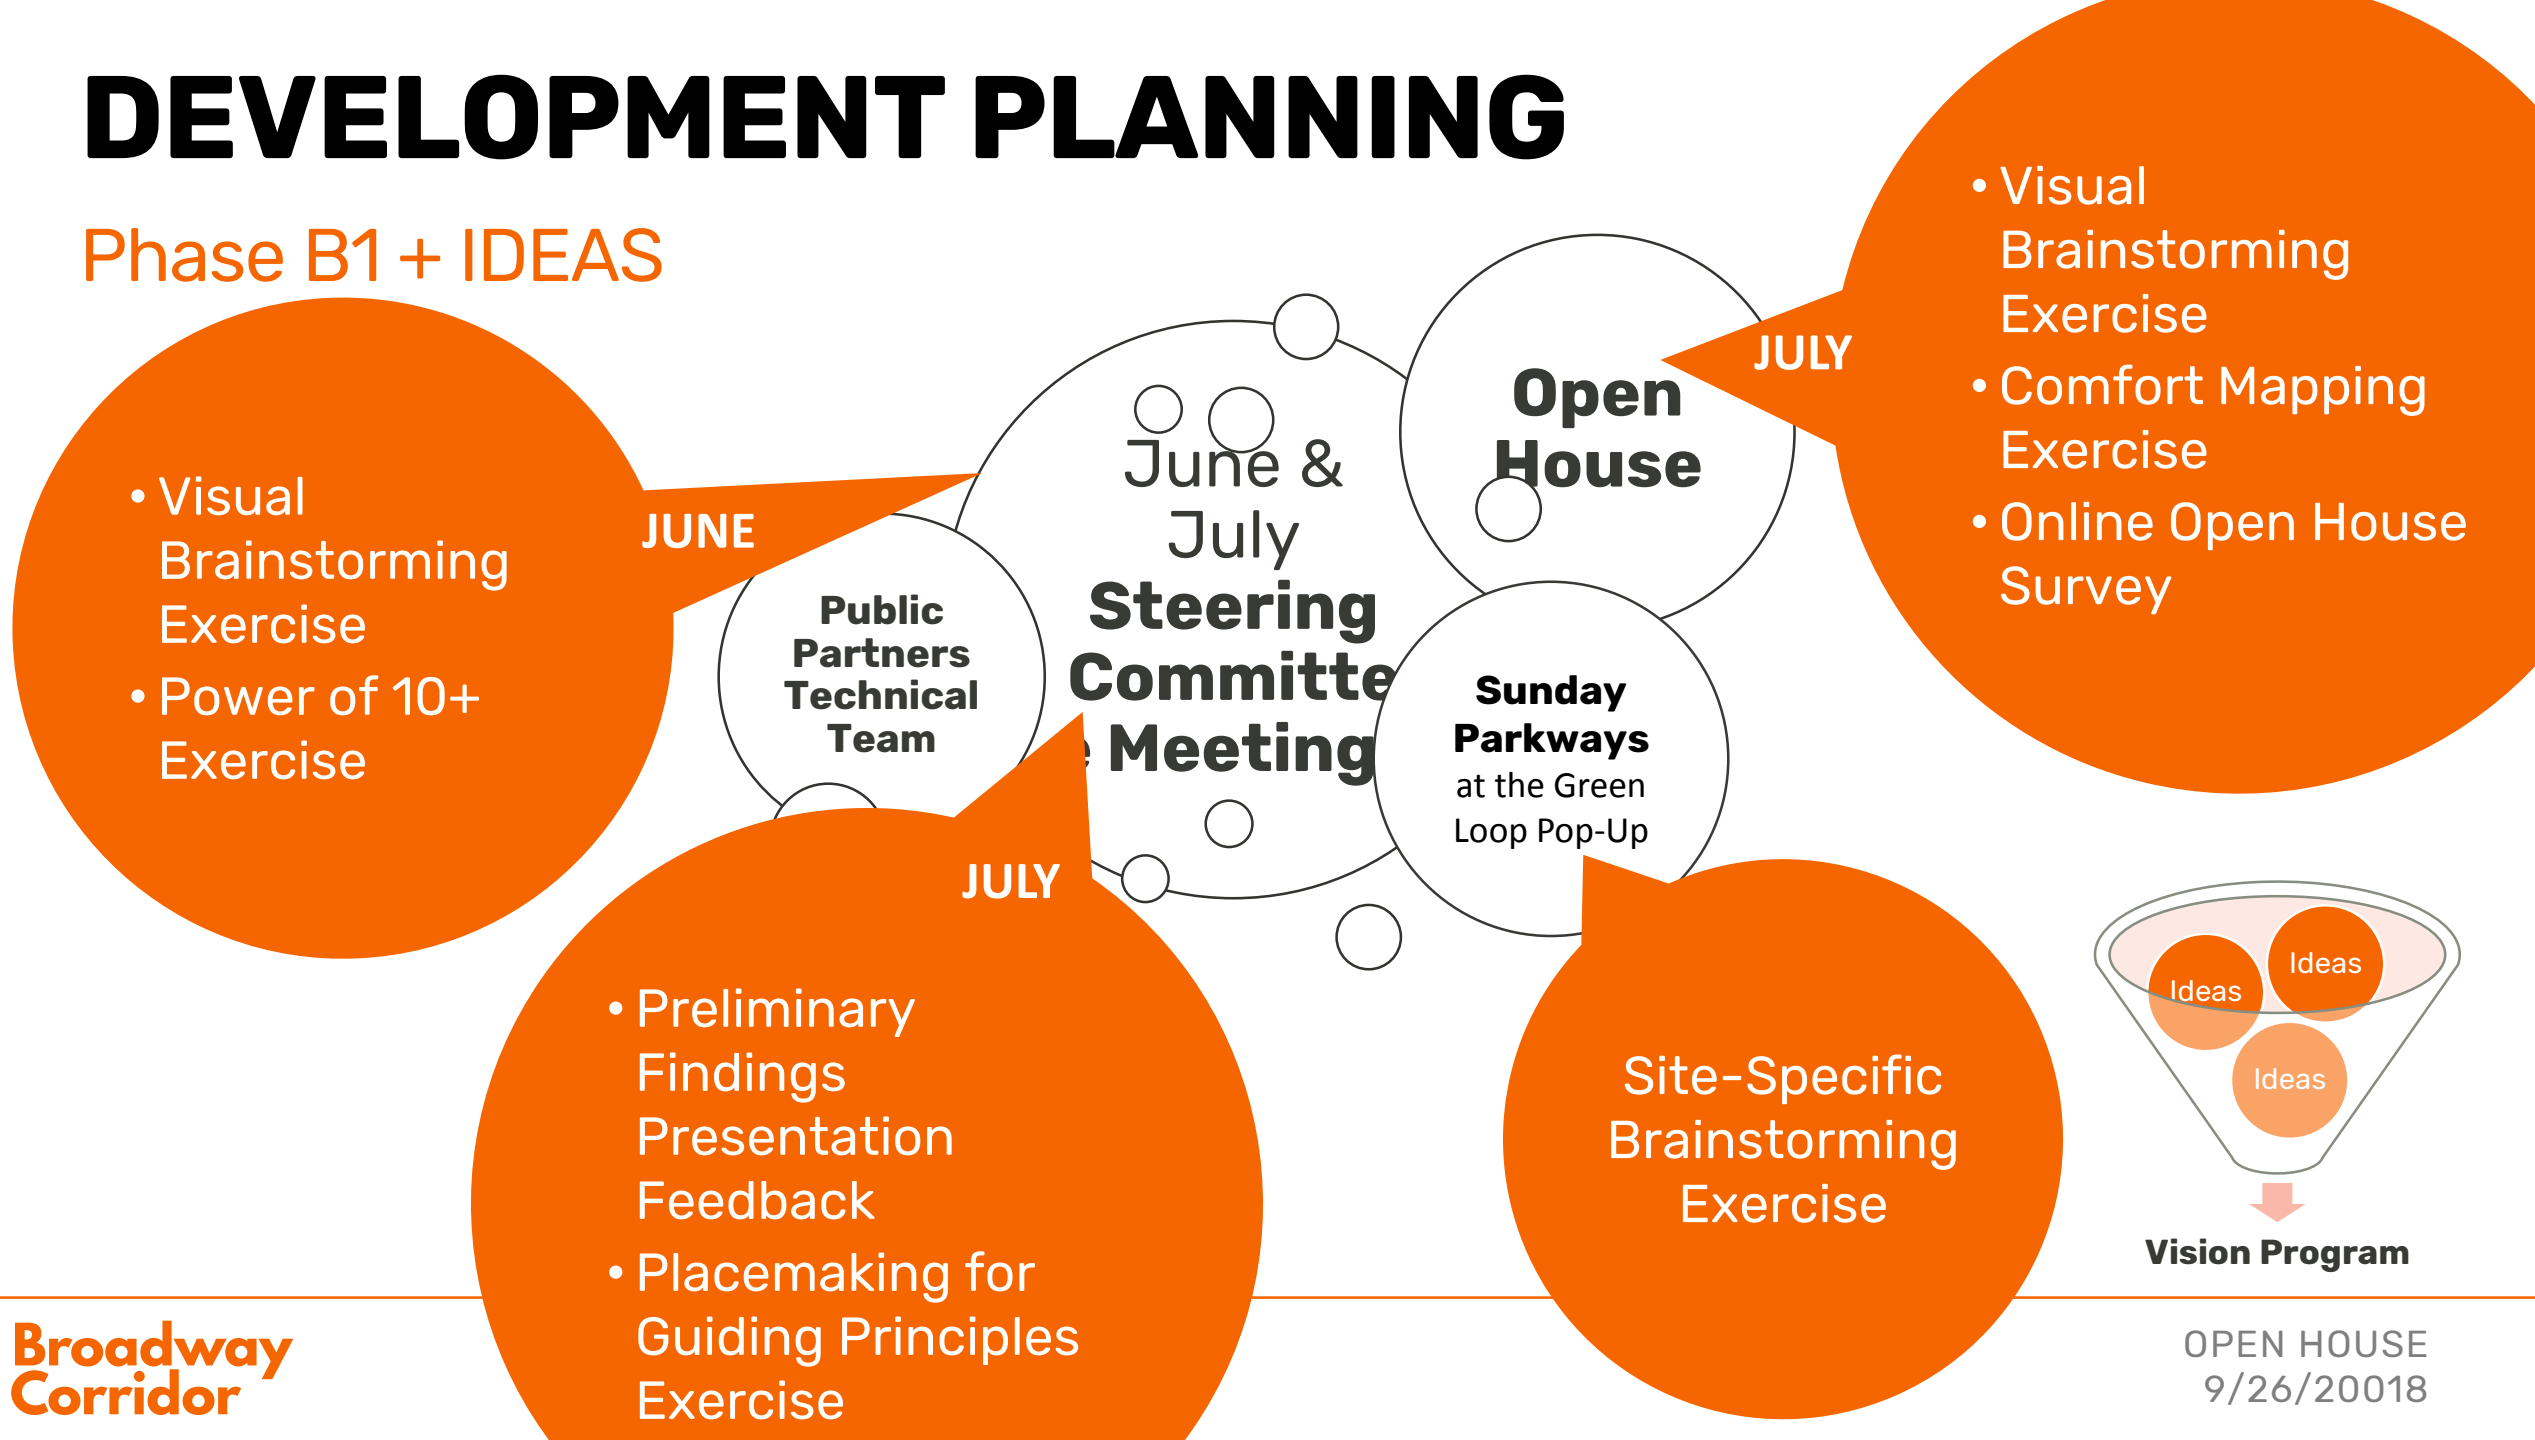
DEVELOPMENT PLANNING

Phase B1 + IDEAS

- Visual Brainstorming Exercise
- Power of 10+ Exercise

JUNE

Public Partners Technical Team

June & July Steering Committe Meeting

Open House

JULY

- Visual Brainstorming Exercise
- Comfort Mapping Exercise
- Online Open House Survey

Sunday Parkways at the Green Loop Pop-Up

JULY

- Preliminary Findings Presentation Feedback
- Placemaking for Guiding Principles Exercise

Site-Specific Brainstorming Exercise

Ideas

Ideas

Ideas

Vision Program

Broadway Corridor

OPEN HOUSE 9/26/20018